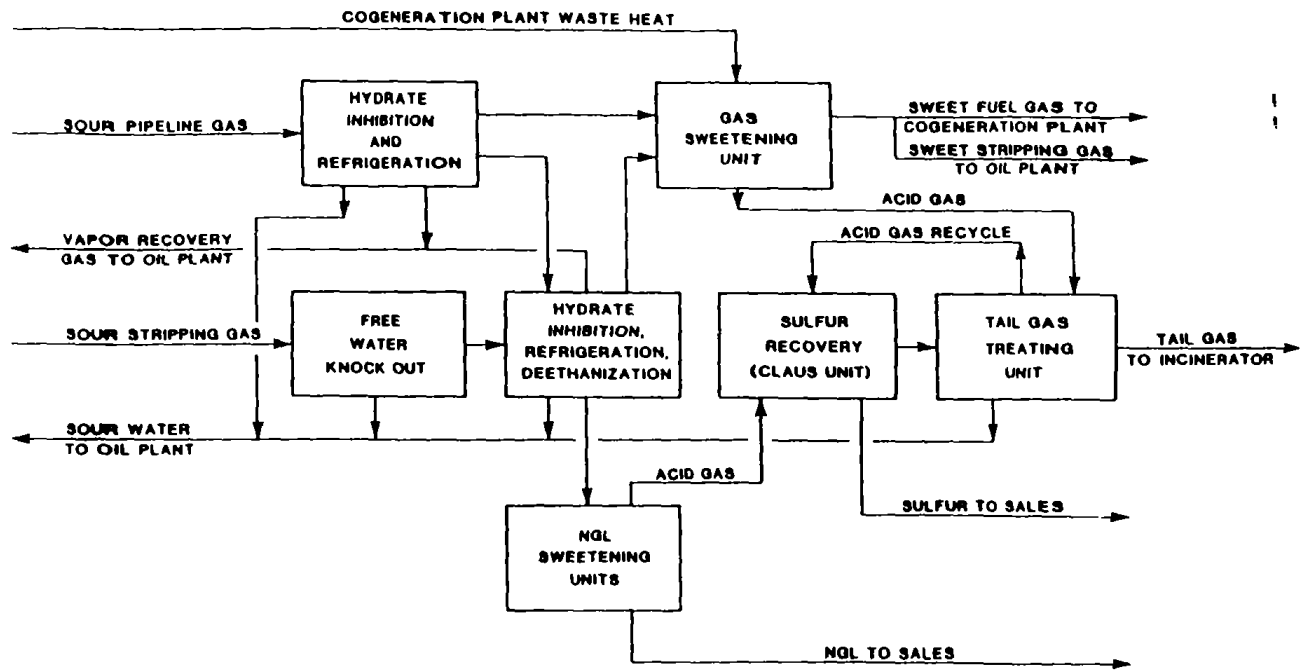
COGENERATION PLANT WASTE HEAT

SOUR PIPELINE GAS

HYDRATE INHIBITION AND REFRIGERATION

GAS SWEETENING UNIT

SWEET FUEL GAS TO COGENERATION PLANT

SWEET STRIPPING GAS TO OIL PLANT

ACID GAS

ACID GAS RECYCLE

VAPOR RECOVERY GAS TO OIL PLANT

SOUR STRIPPING GAS

FREE WATER KNOCK OUT

HYDRATE INHIBITION, REFRIGERATION, DEETHANIZATION

SULFUR RECOVERY (CLAUS UNIT)

TAIL GAS TREATING UNIT

TAIL GAS TO INCINERATOR

SOUR WATER TO OIL PLANT

ACID GAS

SULFUR TO SALES

NGL SWEETENING UNITS

NGL TO SALES